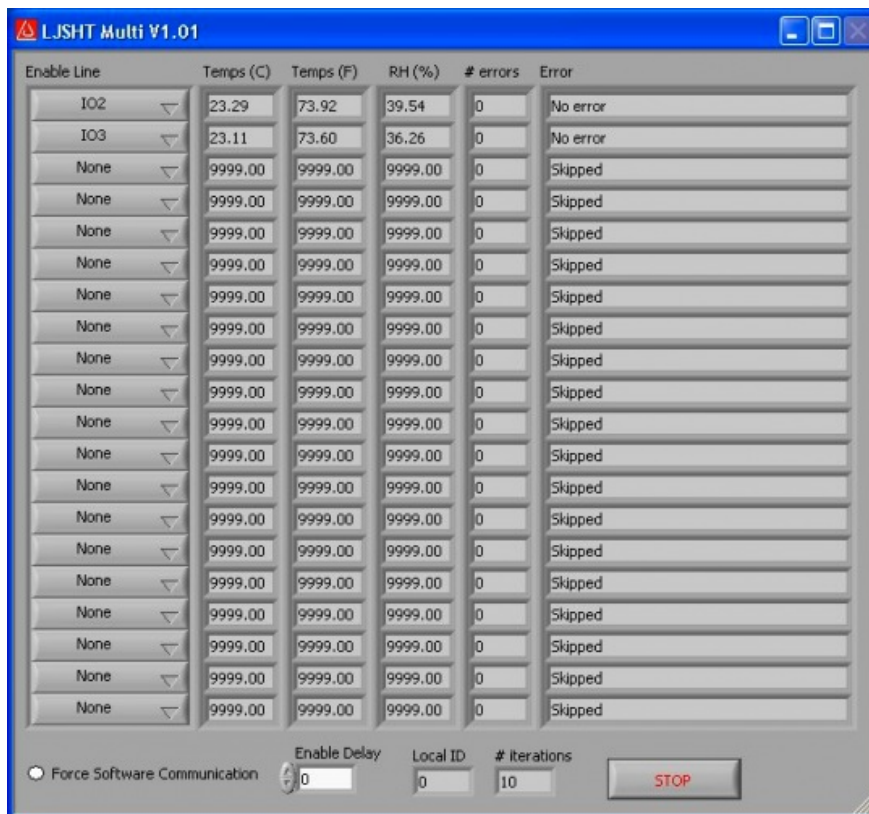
LJSHT Multi V1.01

| Enable Line | Temps (C) | Temps (F) | RH (%) | # errors | Error |
|---|---|---|---|---|---|
| IO2 | 23.29 | 73.92 | 39.54 | 0 | No error |
| IO3 | 23.11 | 73.60 | 36.26 | 0 | No error |
| None | 9999.00 | 9999.00 | 9999.00 | 0 | Skipped |
| None | 9999.00 | 9999.00 | 9999.00 | 0 | Skipped |
| None | 9999.00 | 9999.00 | 9999.00 | 0 | Skipped |
| None | 9999.00 | 9999.00 | 9999.00 | 0 | Skipped |
| None | 9999.00 | 9999.00 | 9999.00 | 0 | Skipped |
| None | 9999.00 | 9999.00 | 9999.00 | 0 | Skipped |
| None | 9999.00 | 9999.00 | 9999.00 | 0 | Skipped |
| None | 9999.00 | 9999.00 | 9999.00 | 0 | Skipped |
| None | 9999.00 | 9999.00 | 9999.00 | 0 | Skipped |
| None | 9999.00 | 9999.00 | 9999.00 | 0 | Skipped |
| None | 9999.00 | 9999.00 | 9999.00 | 0 | Skipped |
| None | 9999.00 | 9999.00 | 9999.00 | 0 | Skipped |
| None | 9999.00 | 9999.00 | 9999.00 | 0 | Skipped |
| None | 9999.00 | 9999.00 | 9999.00 | 0 | Skipped |
| None | 9999.00 | 9999.00 | 9999.00 | 0 | Skipped |
| None | 9999.00 | 9999.00 | 9999.00 | 0 | Skipped |
| None | 9999.00 | 9999.00 | 9999.00 | 0 | Skipped |
| None | 9999.00 | 9999.00 | 9999.00 | 0 | Skipped |

Force Software Communication

Enable Delay
0

Local ID
0

# iterations
10

STOP